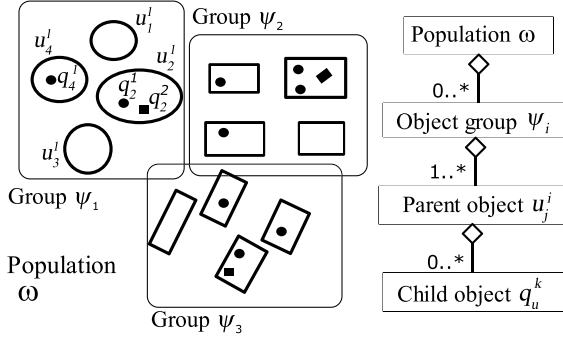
$u_4^1$
$u_1^1$
$q_4^1$
$q_2^1$
$q_2^2$
$u_2^1$
$u_3^1$
Group $\psi_2$
Group $\psi_1$
Population $\omega$
Group $\psi_3$

Population ω
0..*
Object group $\psi_i$
1..*
Parent object $u_j^i$
0..*
Child object $q_u^k$